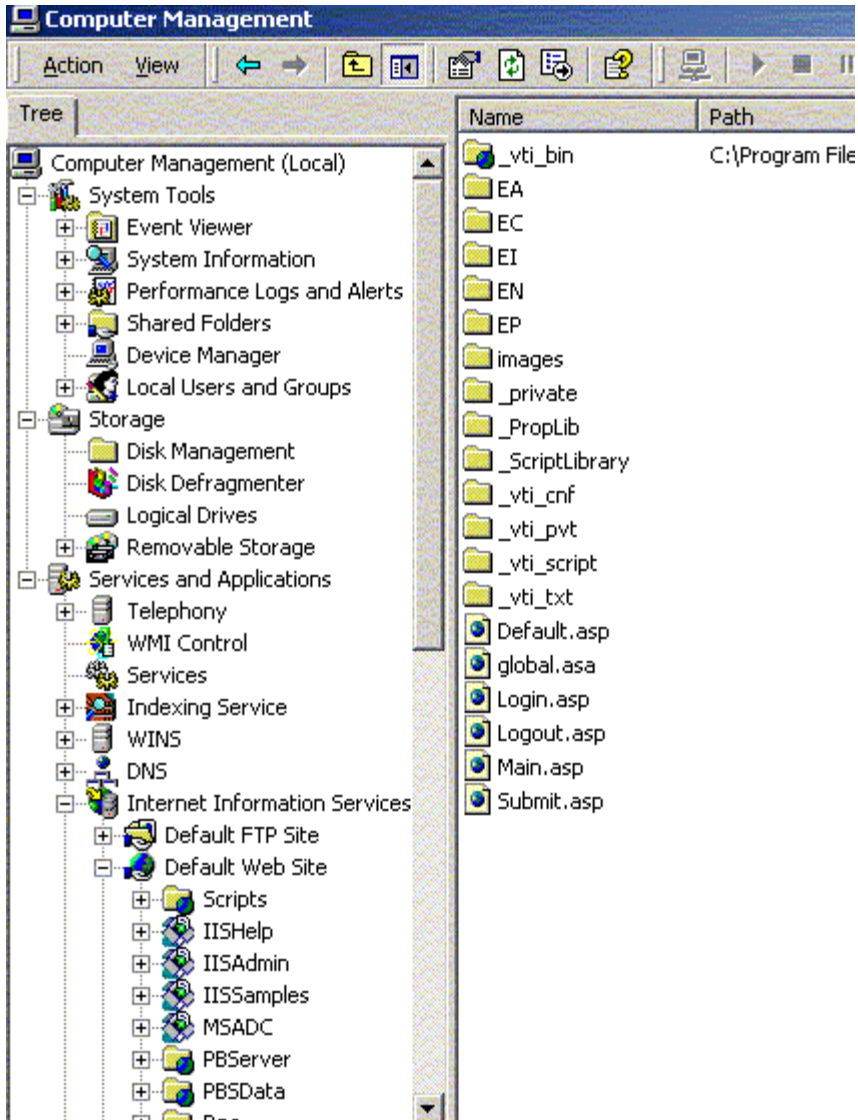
Computer Management

Action View

Tree

Computer Management (Local)
System Tools
Event Viewer
System Information
Performance Logs and Alerts
Shared Folders
Device Manager
Local Users and Groups
Storage
Disk Management
Disk Defragmenter
Logical Drives
Removable Storage
Services and Applications
Telephony
WMI Control
Services
Indexing Service
WINS
DNS
Internet Information Services
Default FTP Site
Default Web Site
Scripts
IISHelp
IISAdmin
IISSamples
MSADC
PBServer
PBSData
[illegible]

| Name | Path |
|---|---|
| _vti_bin | C:\Program File |
| EA | |
| EC | |
| EI | |
| EN | |
| EP | |
| images | |
| _private | |
| _PropLib | |
| _ScriptLibrary | |
| _vti_cnf | |
| _vti_pvt | |
| _vti_script | |
| _vti_txt | |
| Default.asp | |
| global.asa | |
| Login.asp | |
| Logout.asp | |
| Main.asp | |
| Submit.asp | |